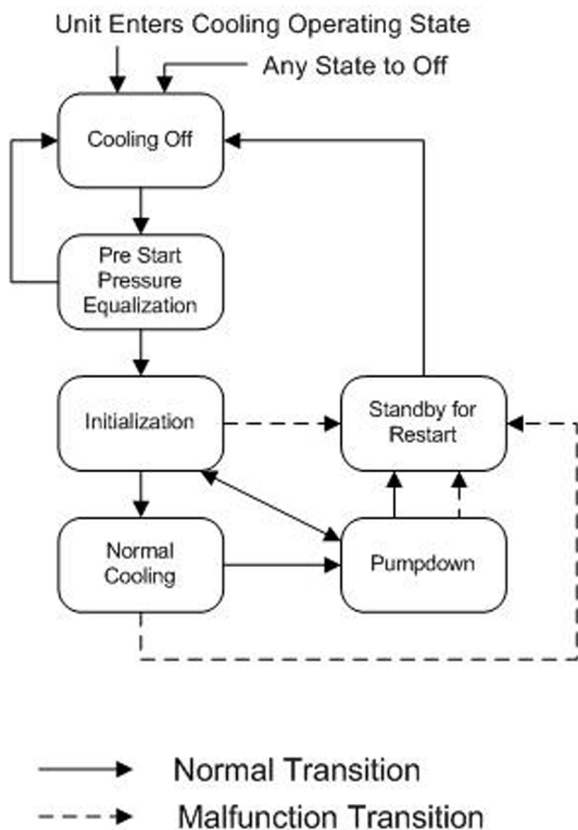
Unit Enters Cooling Operating State

Any State to Off

Cooling Off

Pre Start Pressure Equalization

Initialization

Standby for Restart

Normal Cooling

Pumpdown

Normal Transition

Malfunction Transition